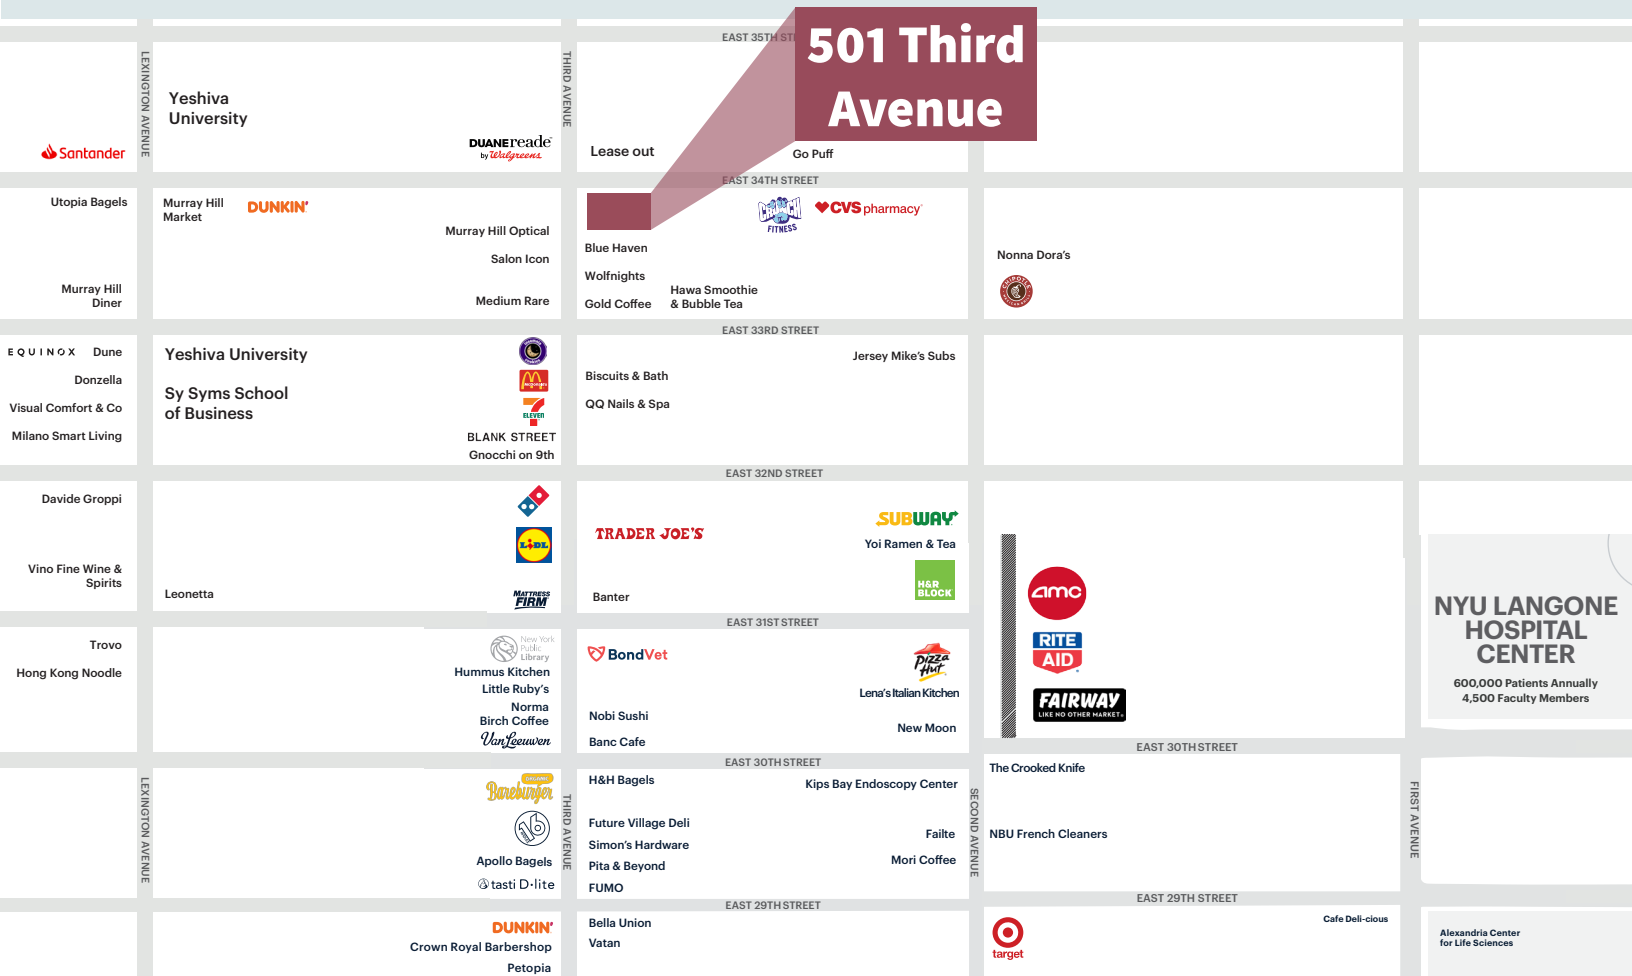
501 Third Avenue

EAST 35TH ST

LEXINGTON AVENUE

THIRD AVENUE

Santander

Yeshiva University

DUANEreade by Walgreens

Lease out

Go Puff

EAST 34TH STREET

Utopia Bagels

Murray Hill Market

DUNKIN'

Murray Hill Optical

Salon Icon

Murray Hill Diner

Medium Rare

Blue Haven

Wolfnights

Gold Coffee

CRUNCH FITNESS

CVS pharmacy

Hawa Smoothie & Bubble Tea

Nonna Dora's

CHIPOTLE MEXICAN GRILL

EAST 33RD STREET

EQUINOX

Dune

Donzella

Visual Comfort & Co

Milano Smart Living

Yeshiva University

Sy Syms School of Business

McDonald's

7 ELEVEN

BLANK STREET

Gnocchi on 9th

Biscuits & Bath

QQ Nails & Spa

Jersey Mike's Subs

EAST 32ND STREET

Davide Groppi

Vino Fine Wine & Spirits

Leonetta

LIDL

MATTRESS FIRM

TRADER JOE'S

SUBWAY

Yoi Ramen & Tea

Banter

H&R BLOCK

amc

RITE AID

FAIRWAY LIKE NO OTHER MARKET

NYU LANGONE HOSPITAL CENTER

600,000 Patients Annually
4,500 Faculty Members

EAST 31ST STREET

Trovo

Hong Kong Noodle

New York Public Library

Hummus Kitchen

Little Ruby's

Norma

Birch Coffee

VanLeeuwen

BondVet

Pizza Hut

Lena's Italian Kitchen

Nobi Sushi

Banc Cafe

New Moon

EAST 30TH STREET

EAST 30TH STREET

LEXINGTON AVENUE

Bareburger

Apollo Bagels

tasti D-lite

THIRD AVENUE

H&H Bagels

Kips Bay Endoscopy Center

Future Village Deli

Simon's Hardware

Pita & Beyond

FUMO

Failte

Mori Coffee

SECOND AVENUE

The Crooked Knife

NBU French Cleaners

FIRST AVENUE

EAST 29TH STREET

EAST 29TH STREET

DUNKIN'

Crown Royal Barbershop

Petopia

Bella Union

Vatan

target

Cafe Deli-cious

Alexandria Center for Life Sciences